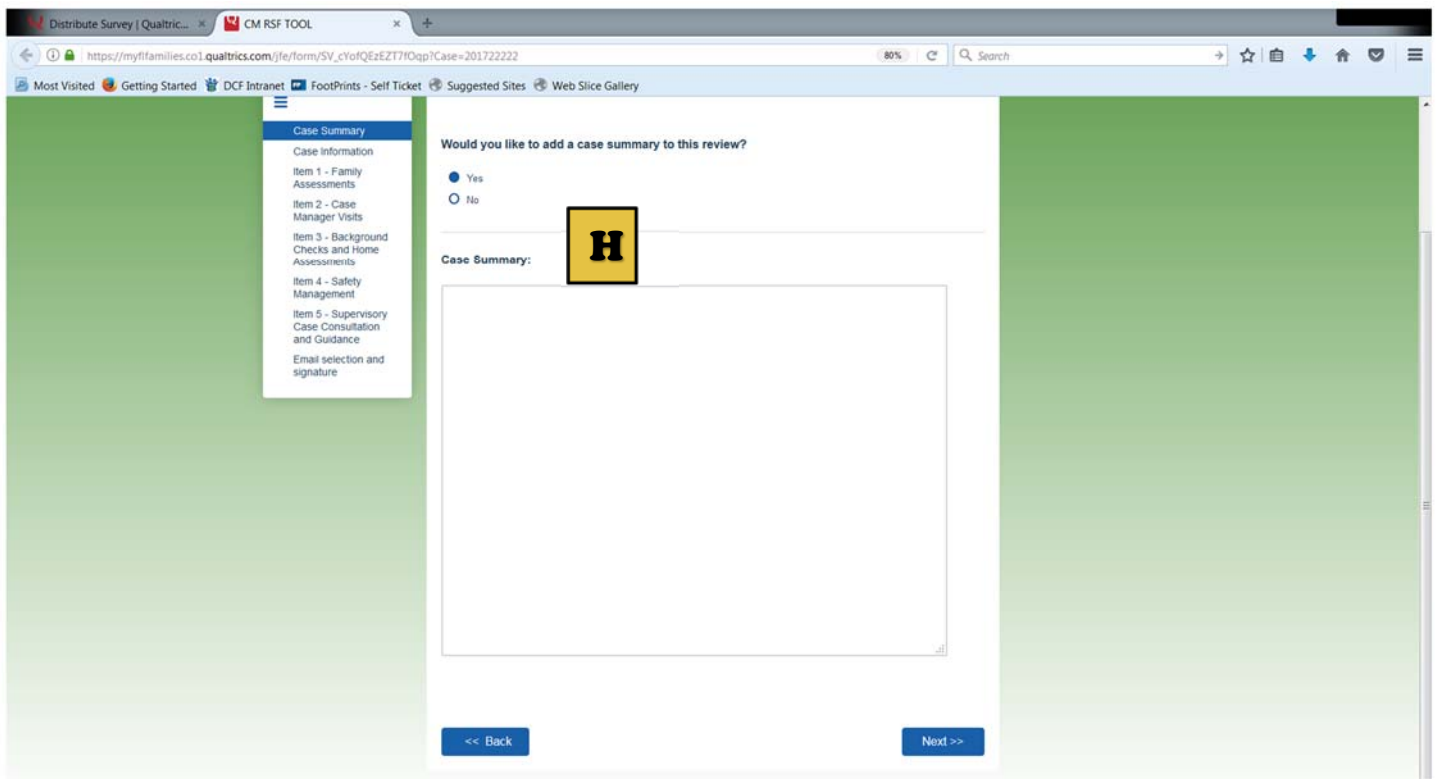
Distribute Survey | Qualtric... ×
CM RSF TOOL ×
+

https://myflfamilies.co1.qualtrics.com/jfe/form/SV_cYofQEzEZT7fOqp?Case=201722222
80%
Search

Most Visited
Getting Started
DCF Intranet
FootPrints - Self Ticket
Suggested Sites
Web Slice Gallery

Case Summary
Case Information
Item 1 - Family Assessments
Item 2 - Case Manager Visits
Item 3 - Background Checks and Home Assessments
Item 4 - Safety Management
Item 5 - Supervisory Case Consultation and Guidance
Email selection and signature

Would you like to add a case summary to this review?

Yes
No

H

Case Summary:

<< Back
Next >>